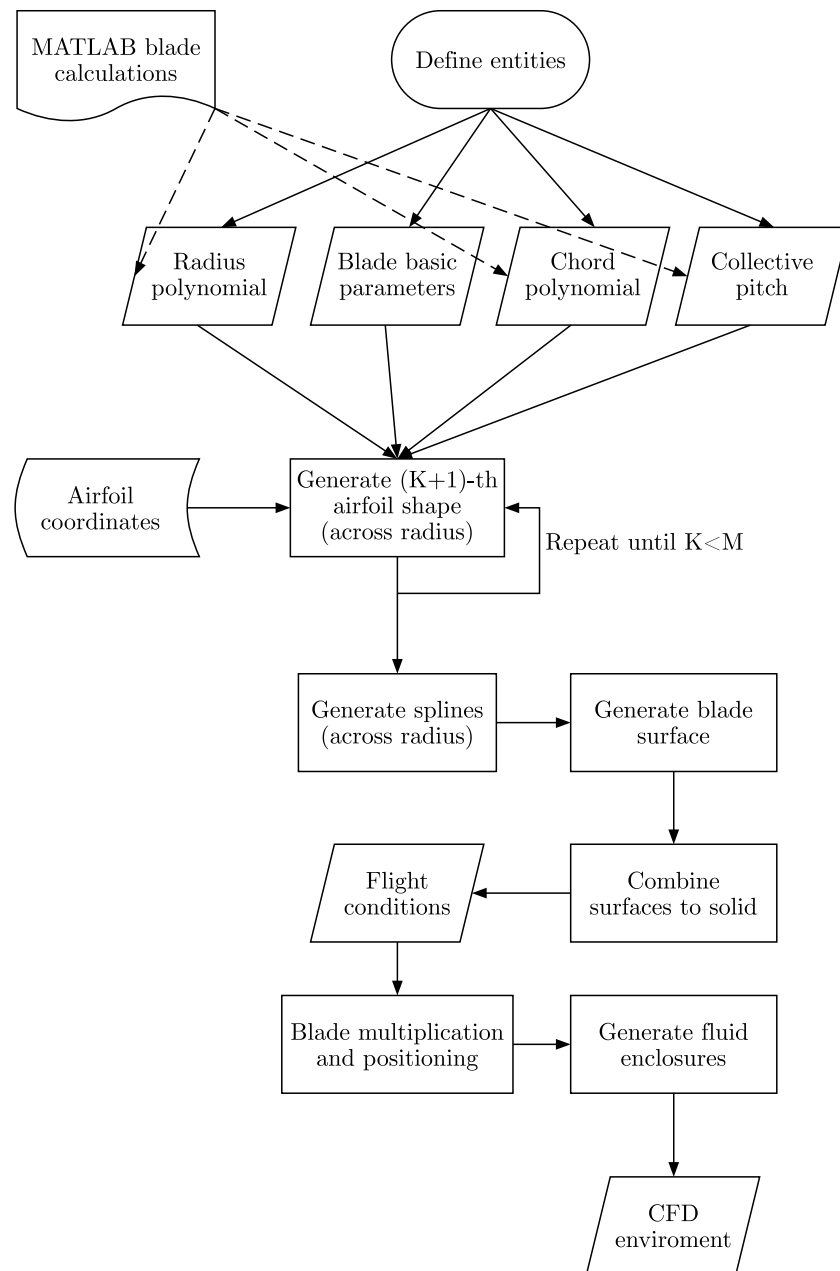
MATLAB blade calculations

Define entities

Radius polynomial

Blade basic parameters

Chord polynomial

Collective pitch

Airfoil coordinates

Generate (K+1)-th airfoil shape (across radius)

Repeat until K<M

Generate splines (across radius)

Generate blade surface

Flight conditions

Combine surfaces to solid

Blade multiplication and positioning

Generate fluid enclosures

CFD enviroment